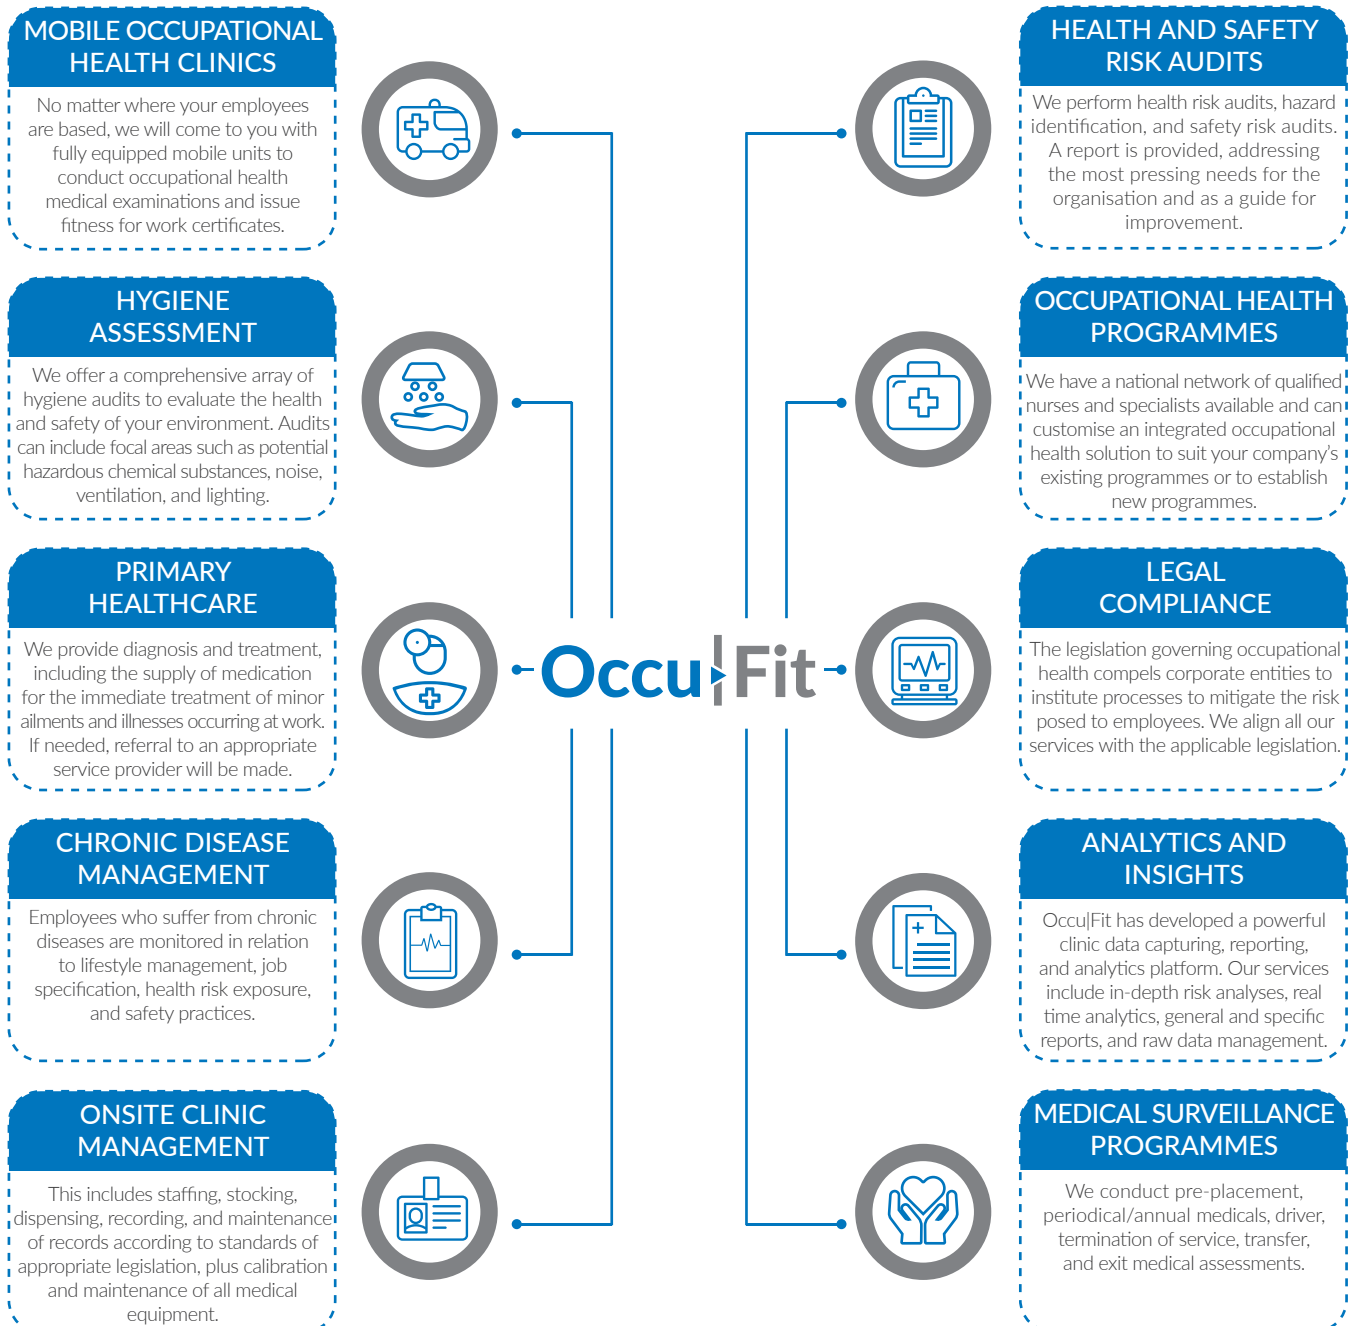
MOBILE OCCUPATIONAL HEALTH CLINICS

No matter where your employees are based, we will come to you with fully equipped mobile units to conduct occupational health medical examinations and issue fitness for work certificates.

HYGIENE ASSESSMENT

We offer a comprehensive array of hygiene audits to evaluate the health and safety of your environment. Audits can include focal areas such as potential hazardous chemical substances, noise, ventilation, and lighting.

PRIMARY HEALTHCARE

We provide diagnosis and treatment, including the supply of medication for the immediate treatment of minor ailments and illnesses occurring at work. If needed, referral to an appropriate service provider will be made.

CHRONIC DISEASE MANAGEMENT

Employees who suffer from chronic diseases are monitored in relation to lifestyle management, job specification, health risk exposure, and safety practices.

ONSITE CLINIC MANAGEMENT

This includes staffing, stocking, dispensing, recording, and maintenance of records according to standards of appropriate legislation, plus calibration and maintenance of all medical equipment.

Occu|Fit

HEALTH AND SAFETY RISK AUDITS

We perform health risk audits, hazard identification, and safety risk audits. A report is provided, addressing the most pressing needs for the organisation and as a guide for improvement.

OCCUPATIONAL HEALTH PROGRAMMES

We have a national network of qualified nurses and specialists available and can customise an integrated occupational health solution to suit your company's existing programmes or to establish new programmes.

LEGAL COMPLIANCE

The legislation governing occupational health compels corporate entities to institute processes to mitigate the risk posed to employees. We align all our services with the applicable legislation.

ANALYTICS AND INSIGHTS

Occu|Fit has developed a powerful clinic data capturing, reporting, and analytics platform. Our services include in-depth risk analyses, real time analytics, general and specific reports, and raw data management.

MEDICAL SURVEILLANCE PROGRAMMES

We conduct pre-placement, periodical/annual medicals, driver, termination of service, transfer, and exit medical assessments.